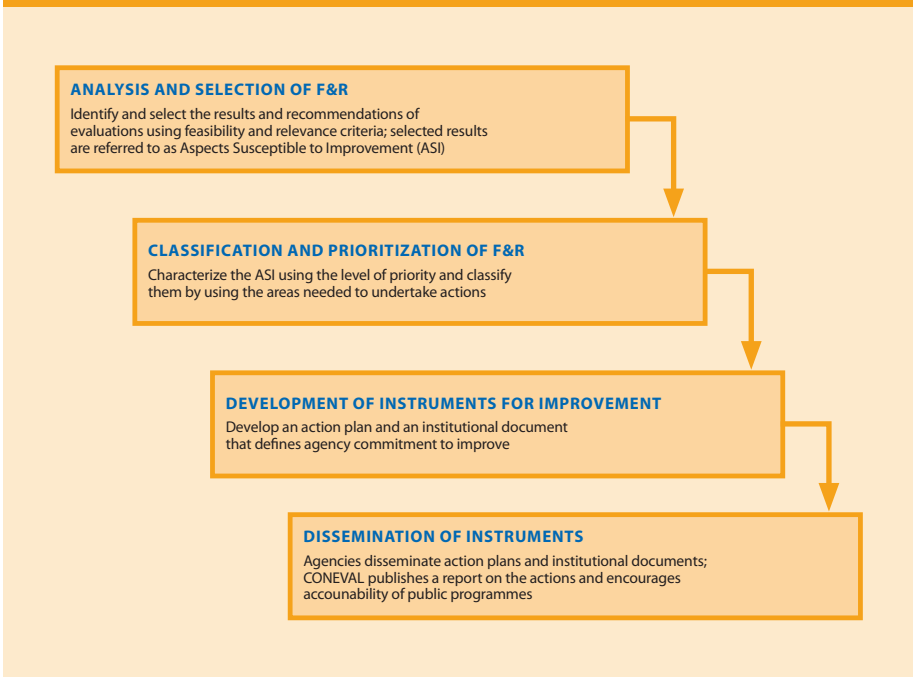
ANALYSIS AND SELECTION OF F&R

Identify and select the results and recommendations of evaluations using feasibility and relevance criteria; selected results are referred to as Aspects Susceptible to Improvement (ASI)

CLASSIFICATION AND PRIORITIZATION OF F&R

Characterize the ASI using the level of priority and classify them by using the areas needed to undertake actions

DEVELOPMENT OF INSTRUMENTS FOR IMPROVEMENT

Develop an action plan and an institutional document that defines agency commitment to improve

DISSEMINATION OF INSTRUMENTS

Agencies disseminate action plans and institutional documents; CONEVAL publishes a report on the actions and encourages accounability of public programmes